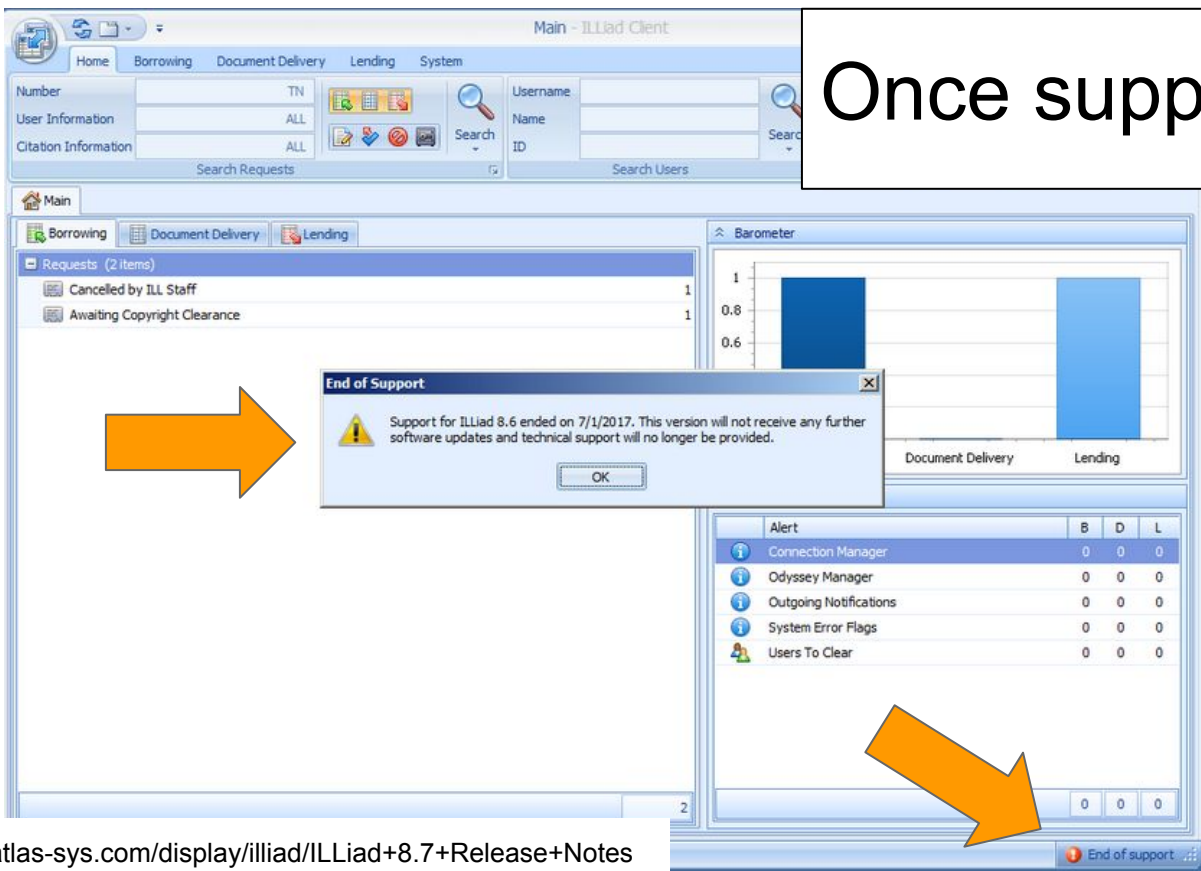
Main - ILLiad Client

Home Borrowing Document Delivery Lending System

Number TN
User Information ALL
Citation Information ALL
Search Requests
Search
Username
Name
ID
Search Users
Searc

Once supp

Main

Borrowing Document Delivery Lending

Requests (2 items)
Cancelled by ILL Staff 1
Awaiting Copyright Clearance 1

2

Barometer
1
0.8
0.6
Document Delivery Lending

End of Support
Support for ILLiad 8.6 ended on 7/1/2017. This version will not receive any further software updates and technical support will no longer be provided.
OK

| | Alert | B | D | L |
|---|---|---|---|---|
| | Connection Manager | 0 | 0 | 0 |
| | Odyssey Manager | 0 | 0 | 0 |
| | Outgoing Notifications | 0 | 0 | 0 |
| | System Error Flags | 0 | 0 | 0 |
| | Users To Clear | 0 | 0 | 0 |

0 0 0

tlas-sys.com/display/illiad/ILLiad+8.7+Release+Notes

End of support